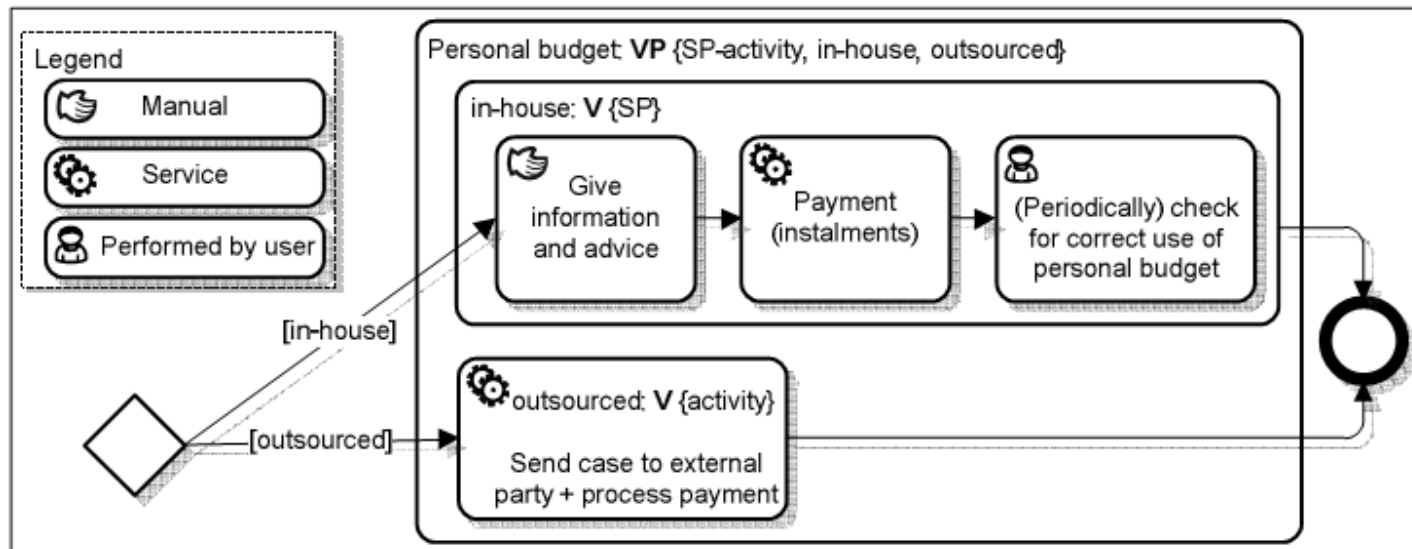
Legend

Manual

Service

Performed by user

Personal budget: **VP** {SP-activity, in-house, outsourced}

in-house: **V** {SP}

Give information and advice

Payment (instalments)

(Periodically) check for correct use of personal budget

[in-house]

outsourced: **V** {activity}

[outsourced]

Send case to external party + process payment